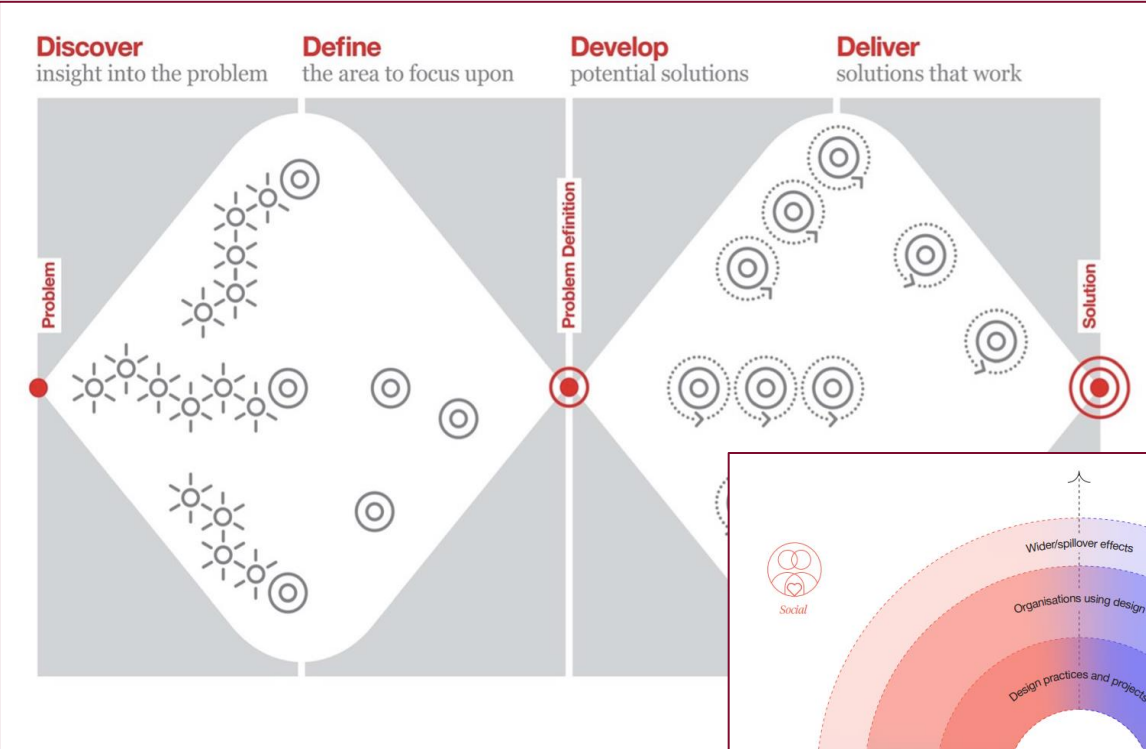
Discover
insight into the problem

Define
the area to focus upon

Develop
potential solutions

Deliver
solutions that work

Problem

Problem Definition

Solution

Social

Wider/spillover effects

Organisations using design

Design practices and projects